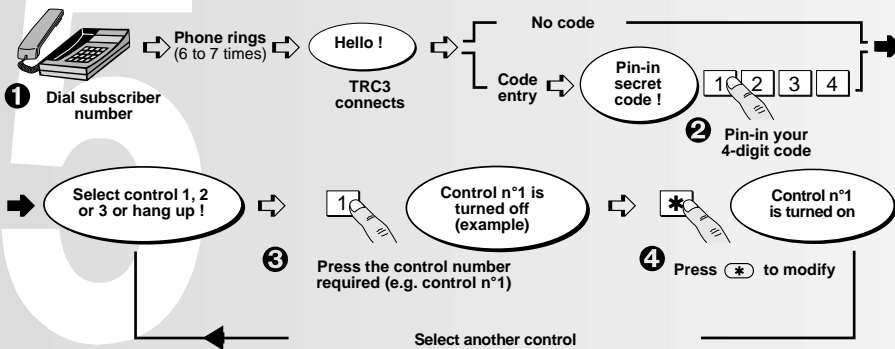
Phone rings (6 to 7 times)

Hello !

TRC3 connects

No code

Code entry

Pin-in secret code !

1 2 3 4

❶ Dial subscriber number

❷ Pin-in your 4-digit code

Select control 1, 2 or 3 or hang up !

1

Control n°1 is turned off (example)

❸ Press the control number required (e.g. control n°1)

*

Control n°1 is turned on

❹ Press * to modify

Select another control

5